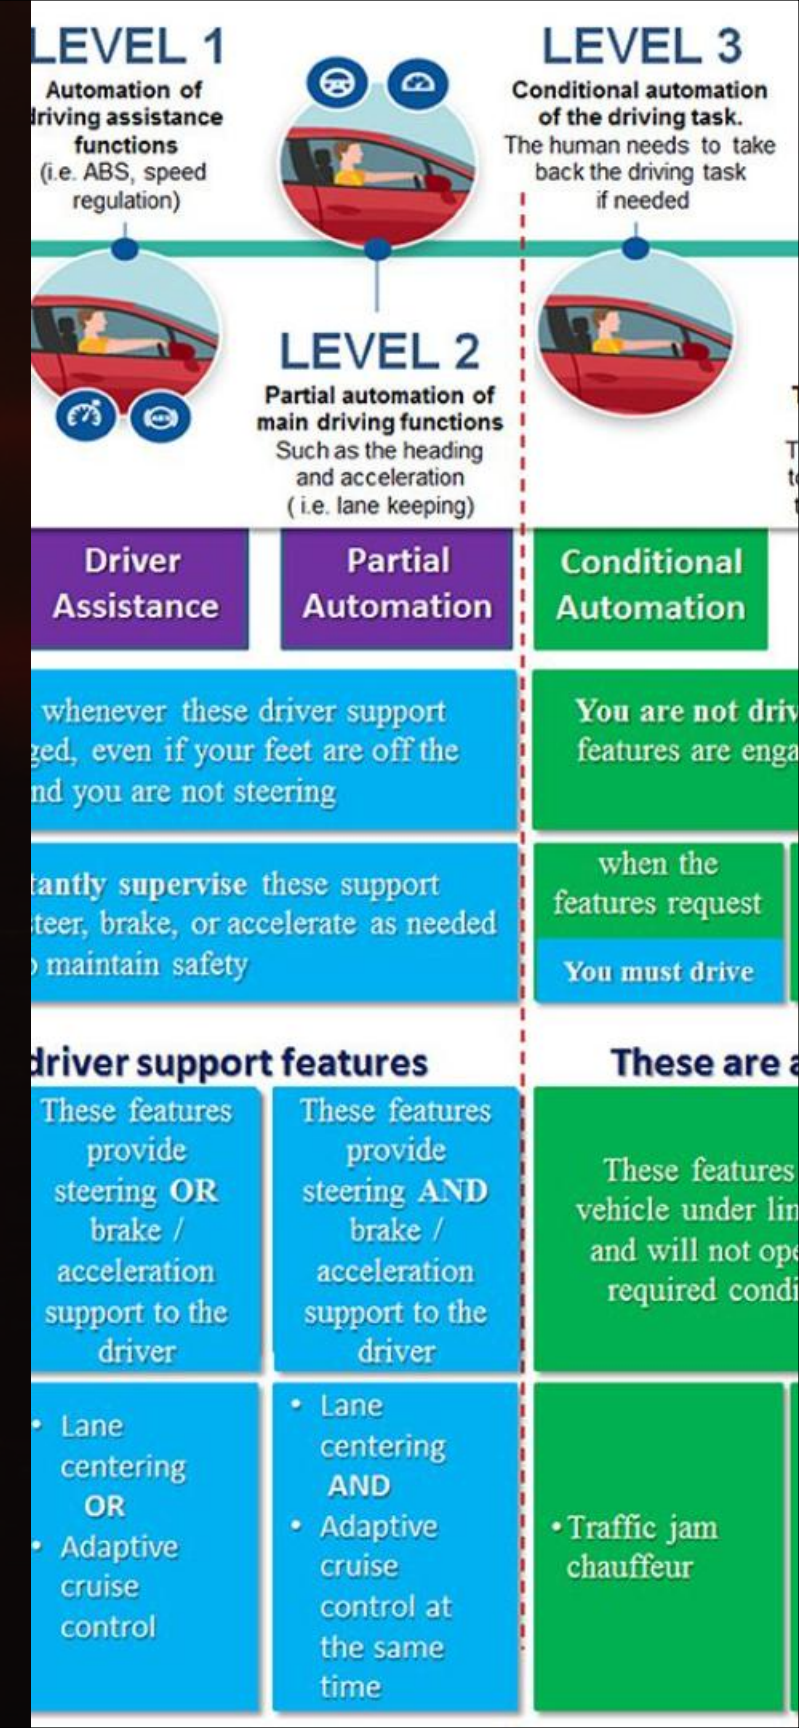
LEVEL 1
Automation of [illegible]riving assistance functions
(i.e. ABS, speed regulation)

LEVEL 3
Conditional automation of the driving task.
The human needs to take back the driving task if needed

LEVEL 2
Partial automation of main driving functions
Such as the heading and acceleration
( i.e. lane keeping)

T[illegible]
T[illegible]
t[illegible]

Driver Assistance

Partial Automation

Conditional Automation

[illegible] whenever these driver support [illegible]ged, even if your feet are off the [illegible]nd you are not steering

You are not driv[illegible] features are enga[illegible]

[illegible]tantly supervise these support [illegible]teer, brake, or accelerate as needed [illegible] maintain safety

when the features request

You must drive

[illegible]driver support features

These are a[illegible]

These features provide steering OR brake / acceleration support to the driver

These features provide steering AND brake / acceleration support to the driver

These features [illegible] vehicle under lin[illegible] and will not ope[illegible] required condi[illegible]

• Lane centering OR
• Adaptive cruise control

• Lane centering AND
• Adaptive cruise control at the same time

•Traffic jam chauffeur